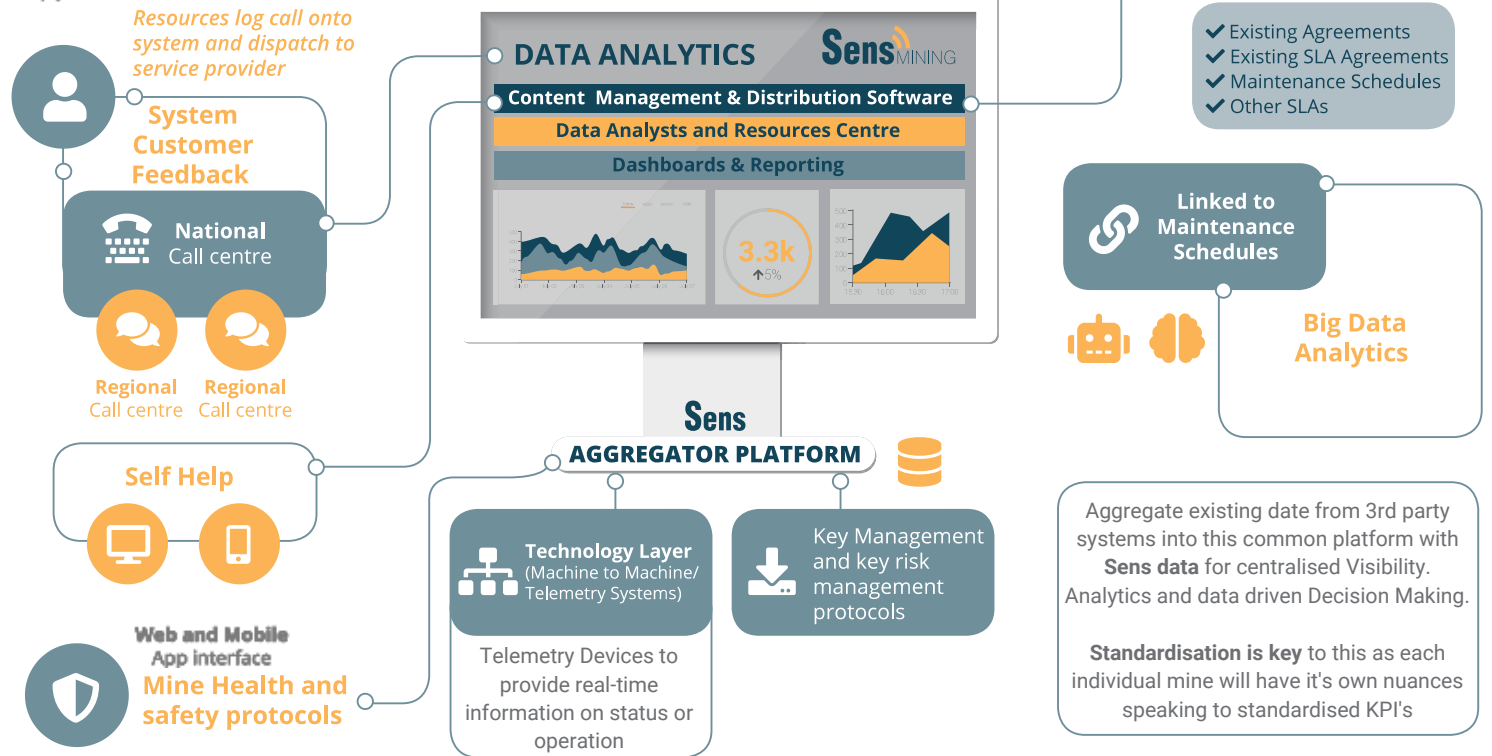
Resources log call onto system and dispatch to service provider

System Customer Feedback

National Call centre

Regional Call centre

Regional Call centre

Self Help

Web and Mobile App interface

Mine Health and safety protocols

DATA ANALYTICS

Sens MINING

Content Management & Distribution Software

Data Analysts and Resources Centre

Dashboards & Reporting

3.3k

5%

Sens

AGGREGATOR PLATFORM

Technology Layer (Machine to Machine/ Telemetry Systems)

Telemetry Devices to provide real-time information on status or operation

Key Management and key risk management protocols

✔ Existing Agreements
✔ Existing SLA Agreements
✔ Maintenance Schedules
✔ Other SLAs

Linked to Maintenance Schedules

Big Data Analytics

Aggregate existing date from 3rd party systems into this common platform with **Sens data** for centralised Visibility. Analytics and data driven Decision Making.

**Standardisation is key** to this as each individual mine will have it's own nuances speaking to standardised KPI's